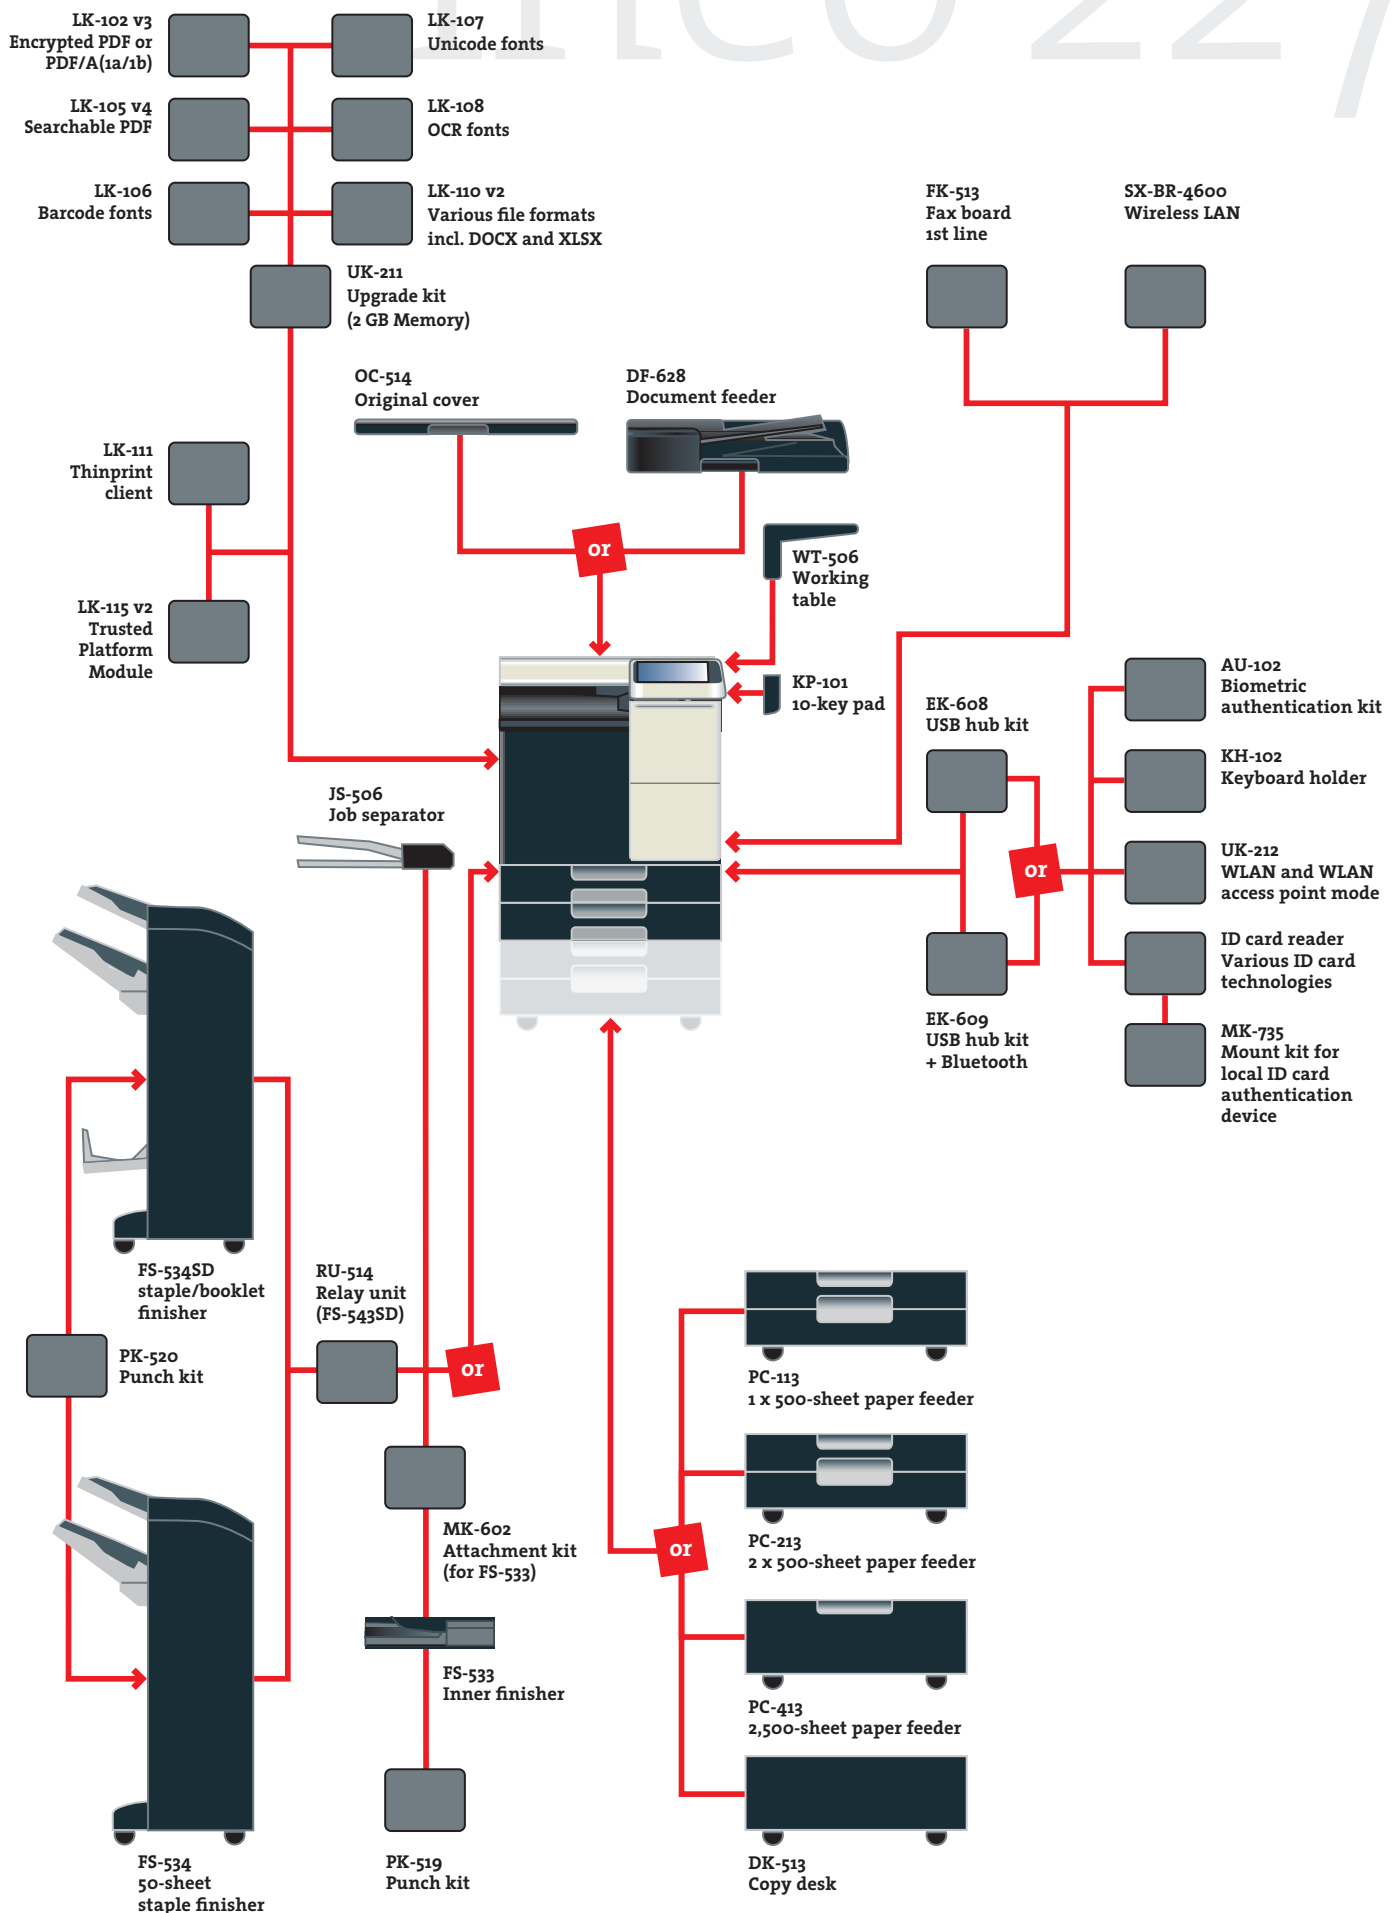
LK-102 v3
Encrypted PDF or PDF/A(1a/1b)

LK-107
Unicode fonts

LK-105 v4
Searchable PDF

LK-108
OCR fonts

LK-106
Barcode fonts

LK-110 v2
Various file formats incl. DOCX and XLSX

UK-211
Upgrade kit
(2 GB Memory)

FK-513
Fax board
1st line

SX-BR-4600
Wireless LAN

OC-514
Original cover

DF-628
Document feeder

LK-111
Thinprint client

or

WT-506
Working table

LK-115 v2
Trusted Platform Module

KP-101
10-key pad

EK-608
USB hub kit

AU-102
Biometric authentication kit

KH-102
Keyboard holder

JS-506
Job separator

or

UK-212
WLAN and WLAN access point mode

ID card reader
Various ID card technologies

EK-609
USB hub kit
+ Bluetooth

MK-735
Mount kit for local ID card authentication device

FS-534SD
staple/booklet finisher

RU-514
Relay unit
(FS-543SD)

PK-520
Punch kit

or

PC-113
1 x 500-sheet paper feeder

MK-602
Attachment kit
(for FS-533)

or

PC-213
2 x 500-sheet paper feeder

FS-533
Inner finisher

PC-413
2,500-sheet paper feeder

FS-534
50-sheet staple finisher

PK-519
Punch kit

DK-513
Copy desk